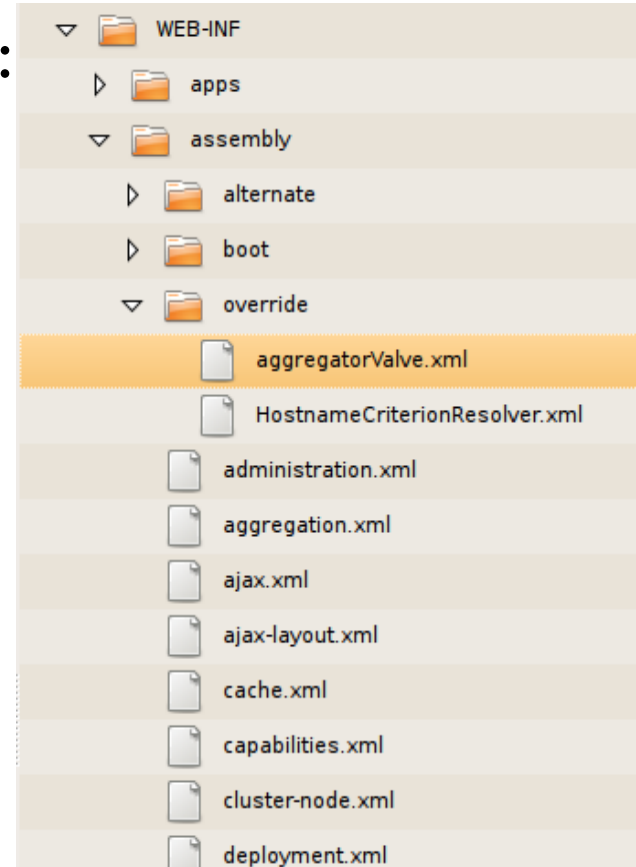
WEB-INF
apps
assembly
alternate
boot
override
aggregatorValve.xml
HostnameCriterionResolver.xml
administration.xml
aggregation.xml
ajax.xml
ajax-layout.xml
cache.xml
capabilities.xml
cluster-node.xml
deployment.xml